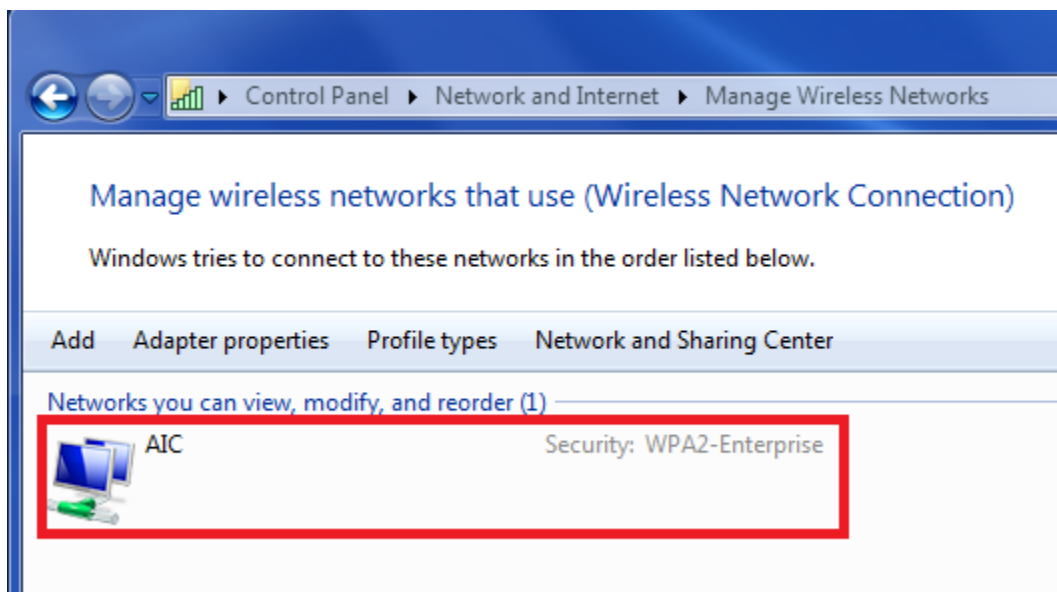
▸ Control Panel ▸ Network and Internet ▸ Manage Wireless Networks

Manage wireless networks that use (Wireless Network Connection)

Windows tries to connect to these networks in the order listed below.

Add Adapter properties Profile types Network and Sharing Center

Networks you can view, modify, and reorder (1)

AIC Security: WPA2-Enterprise